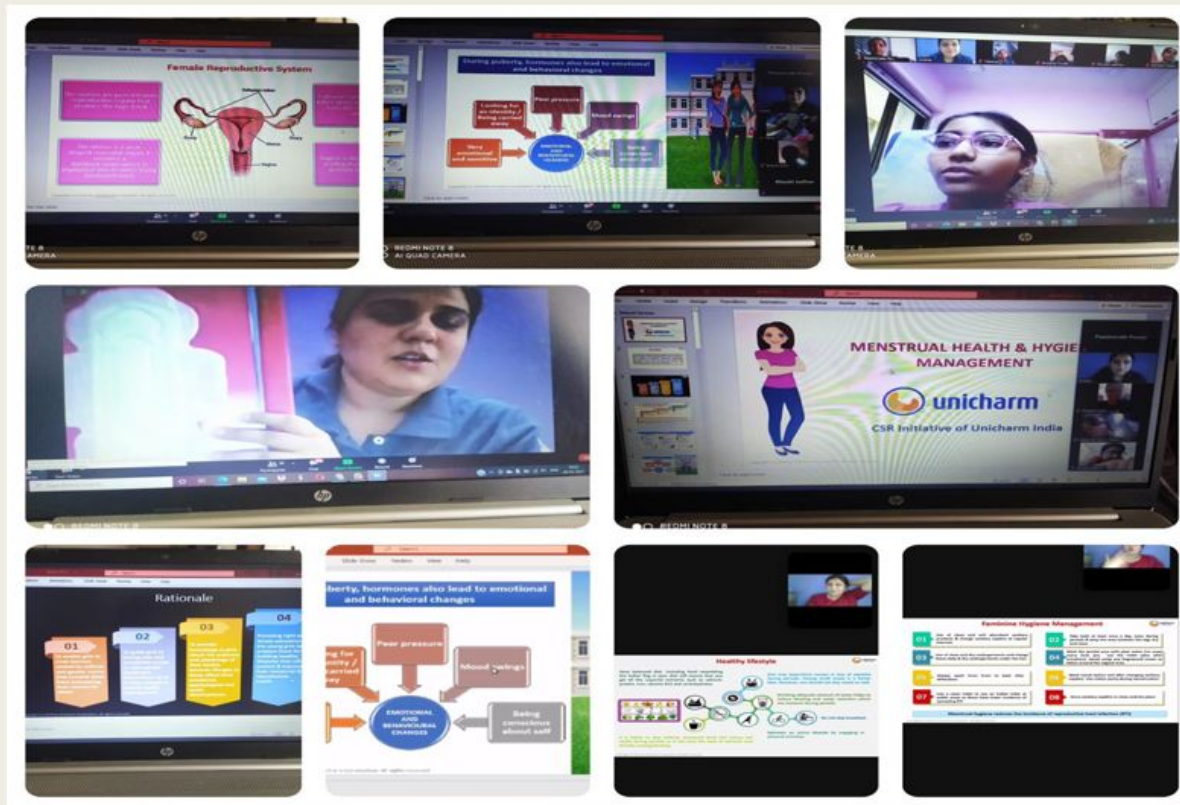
Female Reproductive System

During puberty, hormones also lead to emotional and behavioral changes

Looking for an identity / Being carried away

Peer pressure

Mood swings

Very emotional and sensitive

EMOTIONAL AND BEHAVIOURAL CHANGES

Being conscious about self

REDMI NOTE 8
AI QUAD CAMERA

MENSTRUAL HEALTH & HYGIENE MANAGEMENT

unicharm

CSR Initiative of Unicharm India

REDMI NOTE 8

Rationale

01

02

03

04

berty, hormones also lead to emotional and behavioral changes

ing for / identity / carried / away

Peer pressure

Mood swings

EMOTIONAL AND BEHAVIOURAL CHANGES

Being conscious about self

Healthy lifestyle

Feminine Hygiene Management

01

02

03

04

05

06

07

08

Menstrual hygiene reduces the incidence of reproductive tract infection (RTI)